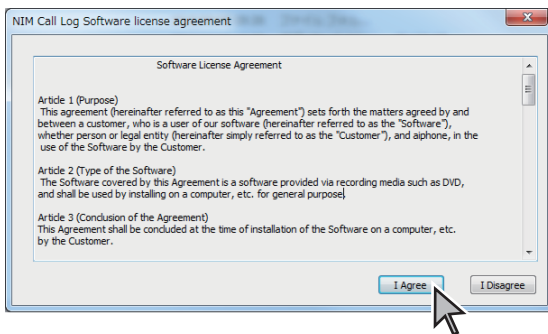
NIM Call Log Software license agreement

Software License Agreement

Article 1 (Purpose)
This agreement (hereinafter referred to as this "Agreement") sets forth the matters agreed by and between a customer, who is a user of our software (hereinafter referred to as the "Software"), whether person or legal entity (hereinafter simply referred to as the "Customer"), and aiphone, in the use of the Software by the Customer.

Article 2 (Type of the Software)
The Software covered by this Agreement is a software provided via recording media such as DVD, and shall be used by installing on a computer, etc. for general purpose.

Article 3 (Conclusion of the Agreement)
This Agreement shall be concluded at the time of installation of the Software on a computer, etc. by the Customer.

I Agree

I Disagree